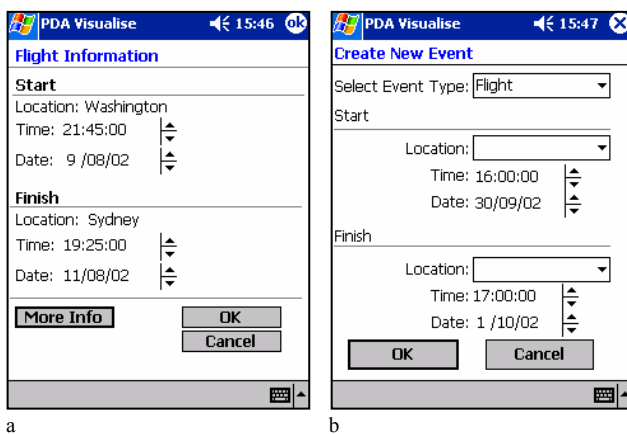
PDA Visualise 15:46 ok

Flight Information

Start

Location: Washington

Time: 21:45:00

Date: 9 /08/02

Finish

Location: Sydney

Time: 19:25:00

Date: 11/08/02

More Info

OK

Cancel

a

PDA Visualise 15:47

Create New Event

Select Event Type: Flight

Start

Location:

Time: 16:00:00

Date: 30/09/02

Finish

Location:

Time: 17:00:00

Date: 1 /10/02

OK

Cancel

b